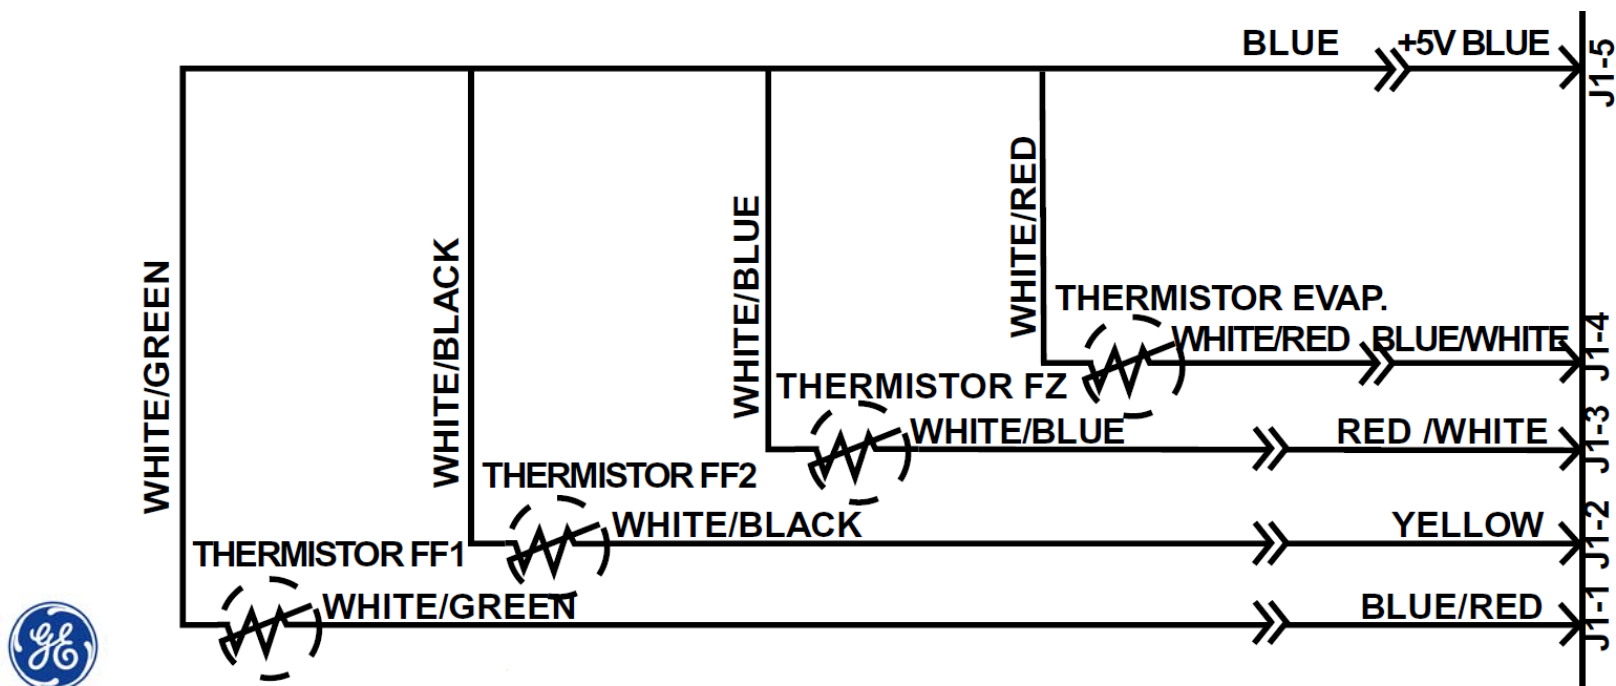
BLUE
+5V BLUE
J1-5
WHITE/RED
THERMISTOR EVAP.
WHITE/RED
BLUE/WHITE
J1-4
WHITE/BLUE
THERMISTOR FZ
WHITE/BLUE
RED /WHITE
J1-3
WHITE/BLACK
THERMISTOR FF2
WHITE/BLACK
YELLOW
J1-2
WHITE/GREEN
THERMISTOR FF1
WHITE/GREEN
BLUE/RED
J1-1
GE